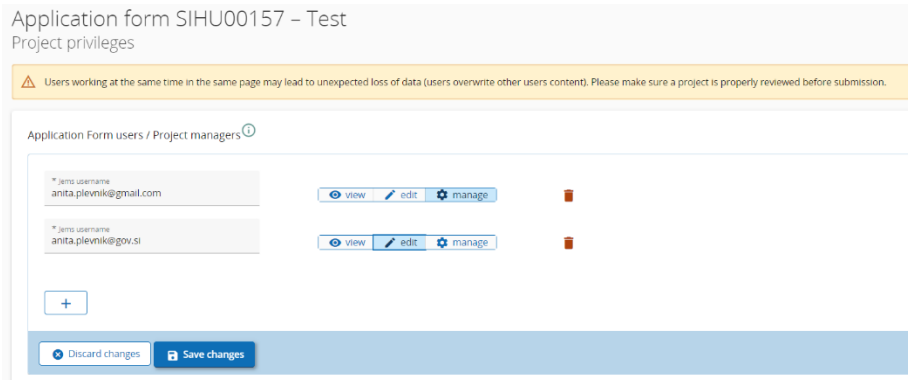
Application form SIHU00157 – Test
Project privileges

Users working at the same time in the same page may lead to unexpected loss of data (users overwrite other users content). Please make sure a project is properly reviewed before submission.

Application Form users / Project managers

* Jems username
anita.plevnik@gmail.com

view | edit | manage

* Jems username
anita.plevnik@gov.si

view | edit | manage

+

Discard changes
Save changes